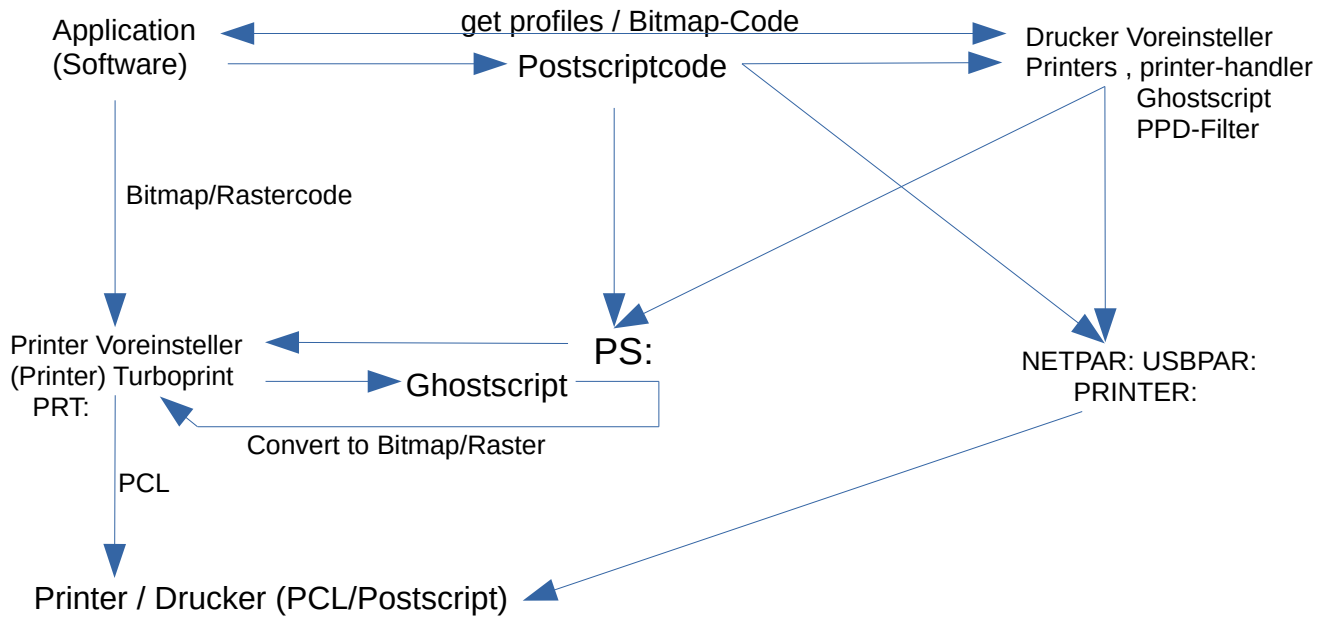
Application (Software)

get profiles / Bitmap-Code

Drucker Voreinsteller
Printers , printer-handler
Ghostscript
PPD-Filter

Postscriptcode

Bitmap/Rastercode

Printer Voreinsteller
(Printer) Turboprint
PRT:

PS:

Ghostscript

NETPAR: USBPAR:
PRINTER:

Convert to Bitmap/Raster

PCL

Printer / Drucker (PCL/Postscript)